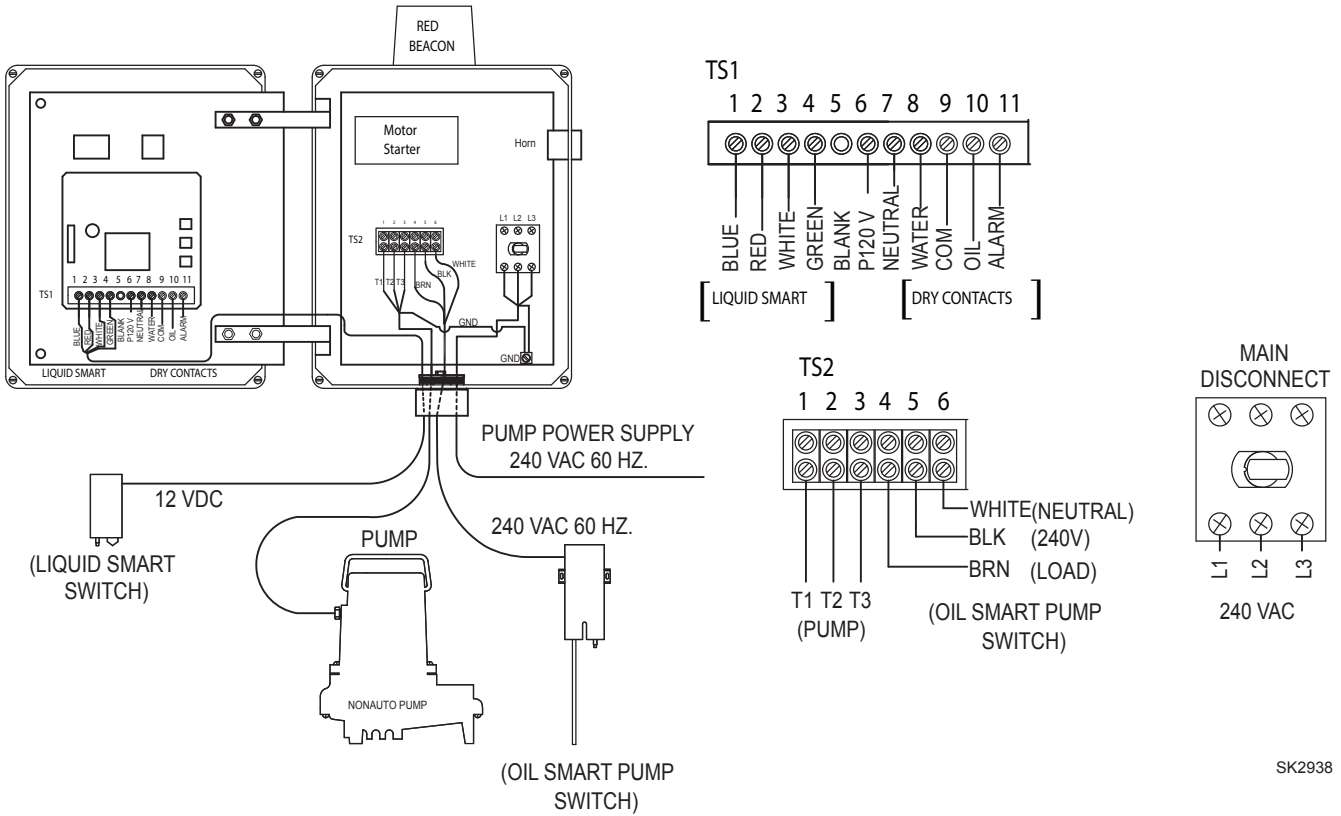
RED BEACON

Motor Starter

Horn

TS2
1 2 3 4 5 6
T1 T2 T3
BRN
BLK
WHITE
L1 L2 L3
GND
GND

TS1
1 2 3 4 5 6 7 8 9 10 11
BLUE RED WHITE GREEN BLANK P120 V NEUTRAL WATER COM OIL ALARM
LIQUID SMART DRY CONTACTS

TS1
1 2 3 4 5 6 7 8 9 10 11
BLUE
RED
WHITE
GREEN
BLANK
P120 V
NEUTRAL
WATER
COM
OIL
ALARM
LIQUID SMART
DRY CONTACTS

PUMP POWER SUPPLY
240 VAC 60 HZ.

12 VDC

(LIQUID SMART SWITCH)

PUMP

NONAUTO PUMP

240 VAC 60 HZ.

(OIL SMART PUMP SWITCH)

TS2
1 2 3 4 5 6
WHITE (NEUTRAL)
BLK (240V)
BRN (LOAD)
T1 T2 T3
(PUMP)
(OIL SMART PUMP SWITCH)

MAIN DISCONNECT
L1 L2 L3
240 VAC

SK2938